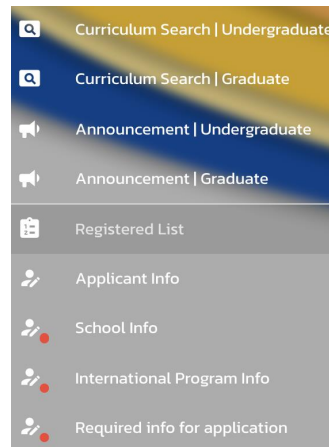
Curriculum Search | Undergraduate

Curriculum Search | Graduate

Announcement | Undergraduate

Announcement | Graduate

Registered List

Applicant Info

School Info

International Program Info

Required info for application